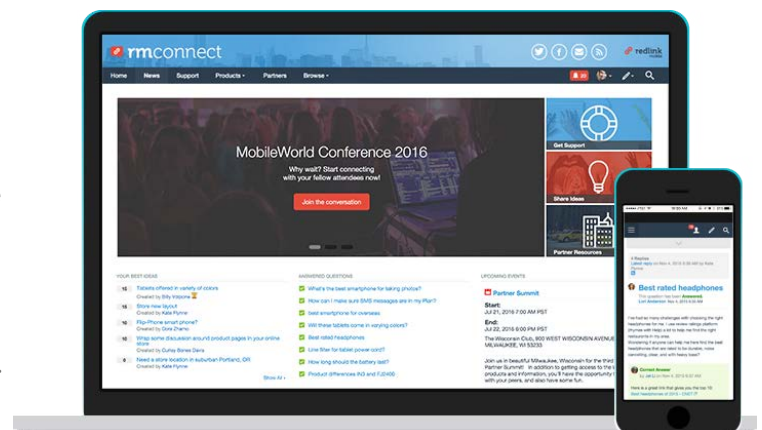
rmconnect

redlink

Home News Support Products Partners Browse

MobileWorld Conference 2016

Why wait? Start connecting with your fellow attendees now!

Join the conversation

Get Support

Share Ideas

Partner Resources

YOUR BEST IDEAS

15 Tablets offered in variety of colors
Created by Billy Vidcome

10 Store new layout
Created by Kate Flynne

10 Flip-Phone smart phone?
Created by Dora Zhamo

10 Wrap some discussion around product pages in your online store
Created by Curley Bones Davis

6 Need a store location in suburban Portland, OR
Created by Kate Flynne

Show All

ANSWERING QUESTIONS

What's the best smartphone for taking photos?

How can I make sure SMS messages are in my Plan?

best smartphone for overseas

Will these tablets come in varying colors?

Best rated headphones

Line filter for tablet power cord?

How long should the battery last?

Product differences iNO and iT2456

UPCOMING EVENTS

Partner Summit

Start:
Jul 21, 2016 7:00 AM PST

End:
Jul 22, 2016 5:00 PM PST

The Wisconsin Club, 900 WEST WISCONSIN AVENUE MILWAUKEE, WI 53233

Join us in beautiful Milwaukee, Wisconsin for the third Partner Summit! In addition to getting access to the latest products and information, you'll have the opportunity to with your peers, and also have some fun.

Best rated headphones

Correct Answer